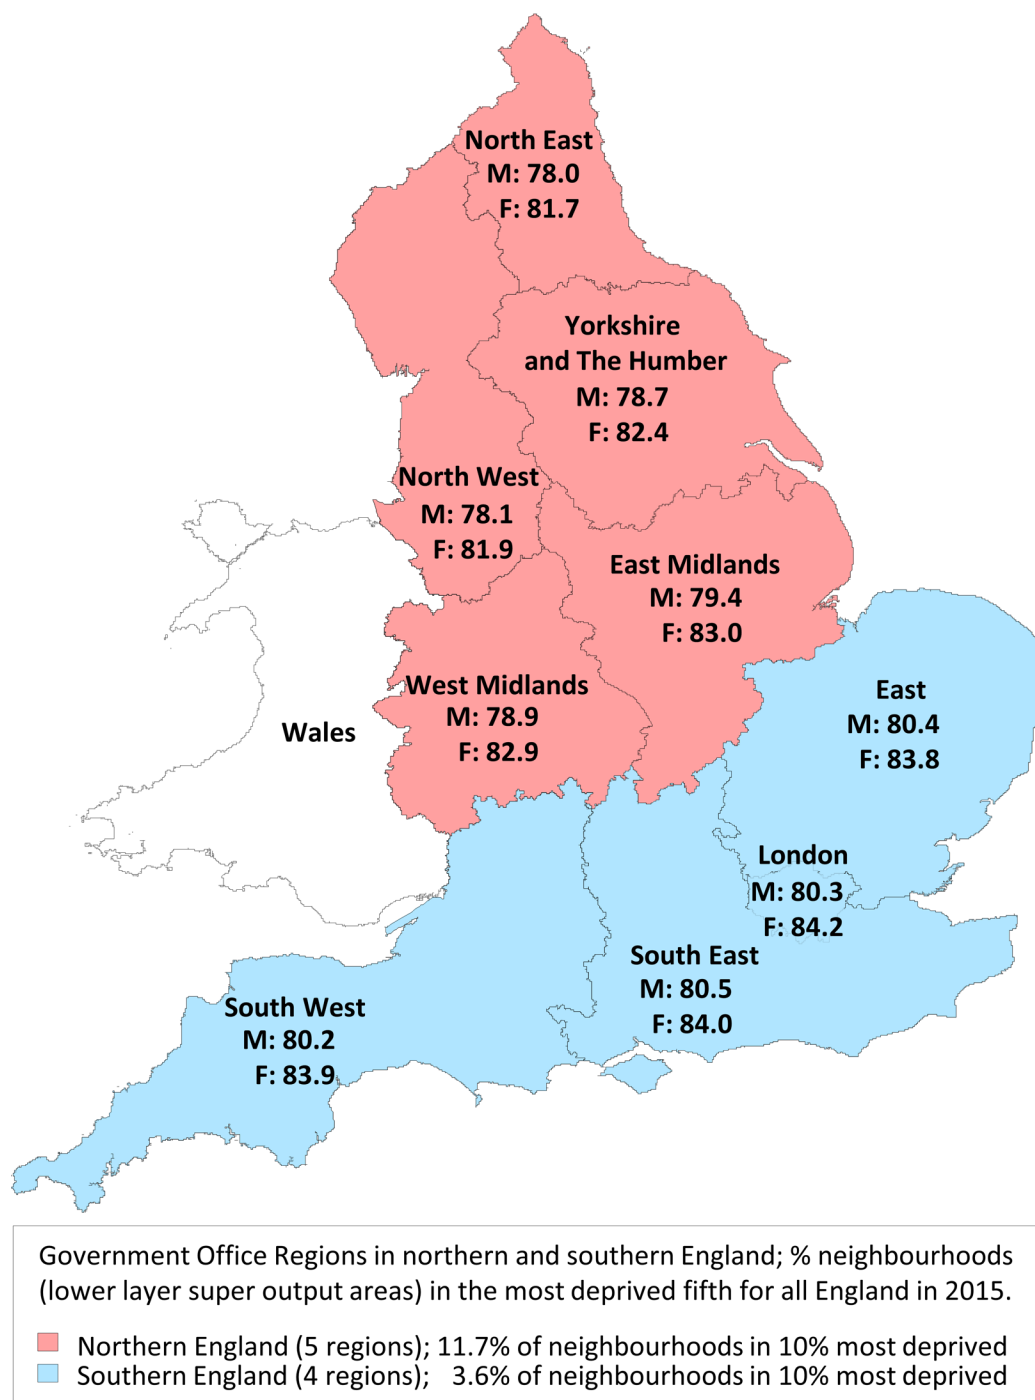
North East
M: 78.0
F: 81.7

Yorkshire and The Humber
M: 78.7
F: 82.4

North West
M: 78.1
F: 81.9

East Midlands
M: 79.4
F: 83.0

West Midlands
M: 78.9
F: 82.9

Wales

East
M: 80.4
F: 83.8

London
M: 80.3
F: 84.2

South East
M: 80.5
F: 84.0

South West
M: 80.2
F: 83.9

Government Office Regions in northern and southern England; % neighbourhoods (lower layer super output areas) in the most deprived fifth for all England in 2015.

Northern England (5 regions); 11.7% of neighbourhoods in 10% most deprived
Southern England (4 regions); 3.6% of neighbourhoods in 10% most deprived